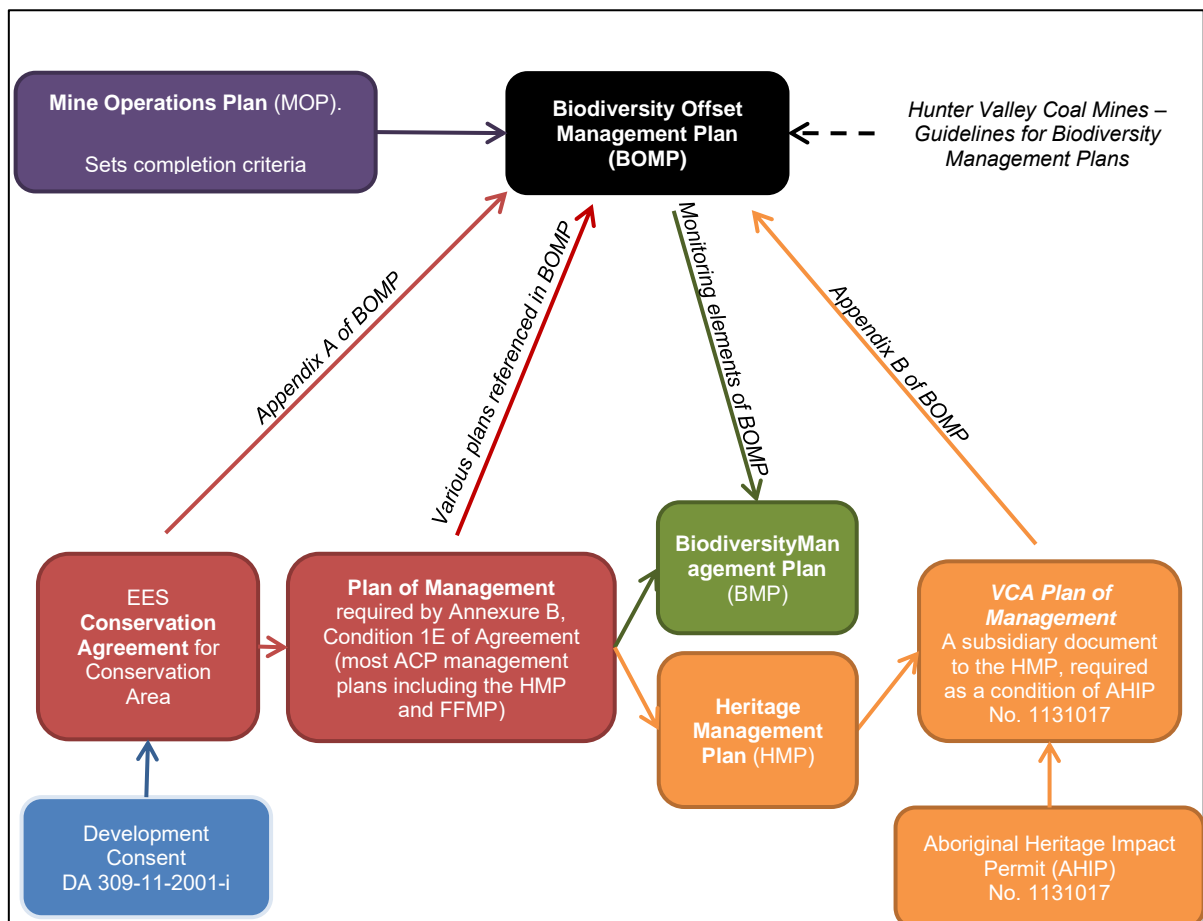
Mine Operations Plan (MOP).

Sets completion criteria

Biodiversity Offset Management Plan (BOMP)

Hunter Valley Coal Mines – Guidelines for Biodiversity Management Plans

Appendix A of BOMP

Various plans referenced in BOMP

Monitoring elements of BOMP

Appendix B of BOMP

EES Conservation Agreement for Conservation Area

Plan of Management required by Annexure B, Condition 1E of Agreement (most ACP management plans including the HMP and FFMP)

BiodiversityManagement Plan (BMP)

Heritage Management Plan (HMP)

VCA Plan of Management A subsidiary document to the HMP, required as a condition of AHIP No. 1131017

Development Consent DA 309-11-2001-i

Aboriginal Heritage Impact Permit (AHIP) No. 1131017